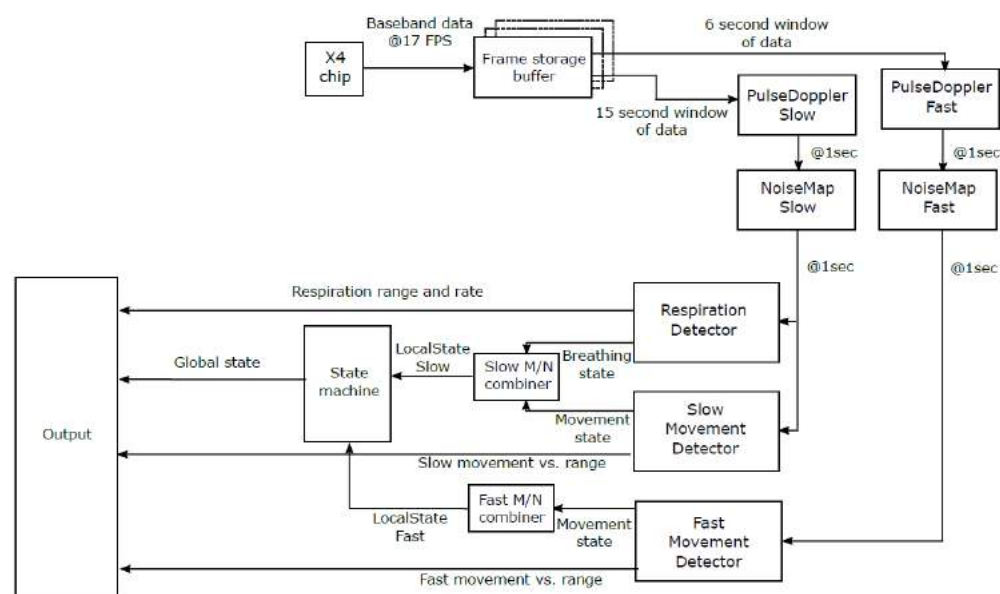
Baseband data @17 FPS

X4 chip

Frame storage buffer

6 second window of data

15 second window of data

PulseDoppler Slow

PulseDoppler Fast

@1sec

@1sec

NoiseMap Slow

NoiseMap Fast

@1sec

@1sec

Respiration range and rate

Respiration Detector

Global state

State machine

LocalState Slow

Slow M/N combiner

Breathing state

Movement state

Slow Movement Detector

Output

Slow movement vs. range

LocalState Fast

Fast M/N combiner

Movement state

Fast Movement Detector

Fast movement vs. range